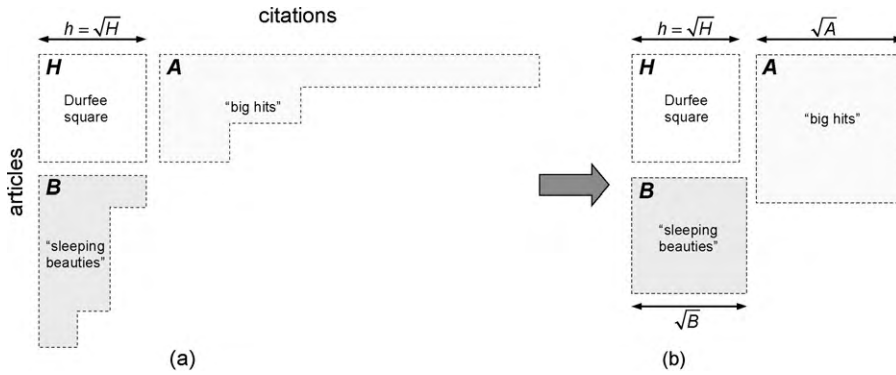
$h = \sqrt{H}$

citations

articles

*H*

Durfee square

*A*

"big hits"

*B*

"sleeping beauties"

(a)

$h = \sqrt{H}$

$\sqrt{A}$

*H*

Durfee square

*A*

"big hits"

*B*

"sleeping beauties"

$\sqrt{B}$

(b)